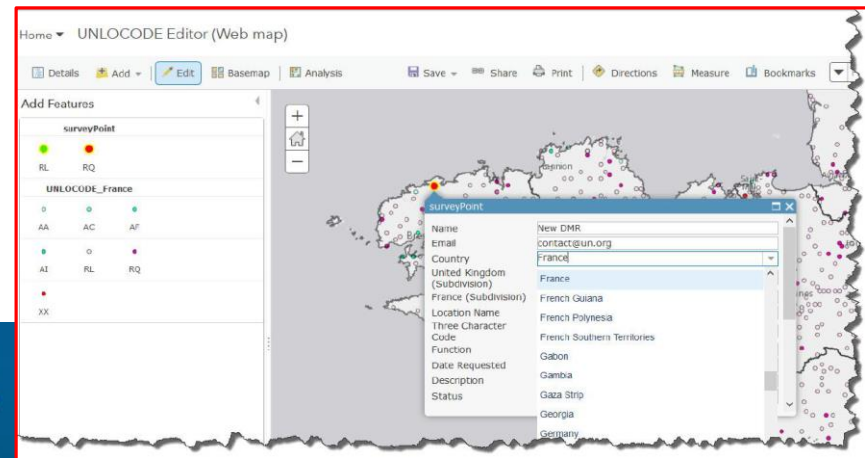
Home ▾ UNLOCODE Editor (Web map)

Details Add ▾ Edit Basemap Analysis Save ▾ Share Print Directions Measure Bookmarks

Add Features

surveyPoint

RL RQ

UNLOCODE_France

AA AC AF

AI RL RQ

XX

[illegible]union

surveyPoint

Name New DMR
Email contact@un.org
Country France
United Kingdom (Subdivision)
France (Subdivision)
Location Name
Three Character Code
Function
Date Requested
Description
Status

France
French Guiana
French Polynesia
French Southern Territories
Gabon
Gambia
Gaza Strip
Georgia
Germany